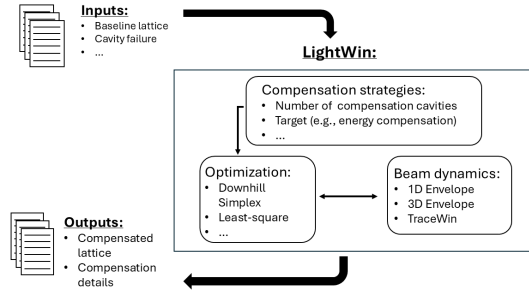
**Inputs:**
- Baseline lattice
- Cavity failure
- ...

**LightWin:**

Compensation strategies:
- Number of compensation cavities
- Target (e.g., energy compensation)
- ...

Optimization:
- Downhill Simplex
- Least-square
- ...

Beam dynamics:
- 1D Envelope
- 3D Envelope
- TraceWin

**Outputs:**
- Compensated lattice
- Compensation details